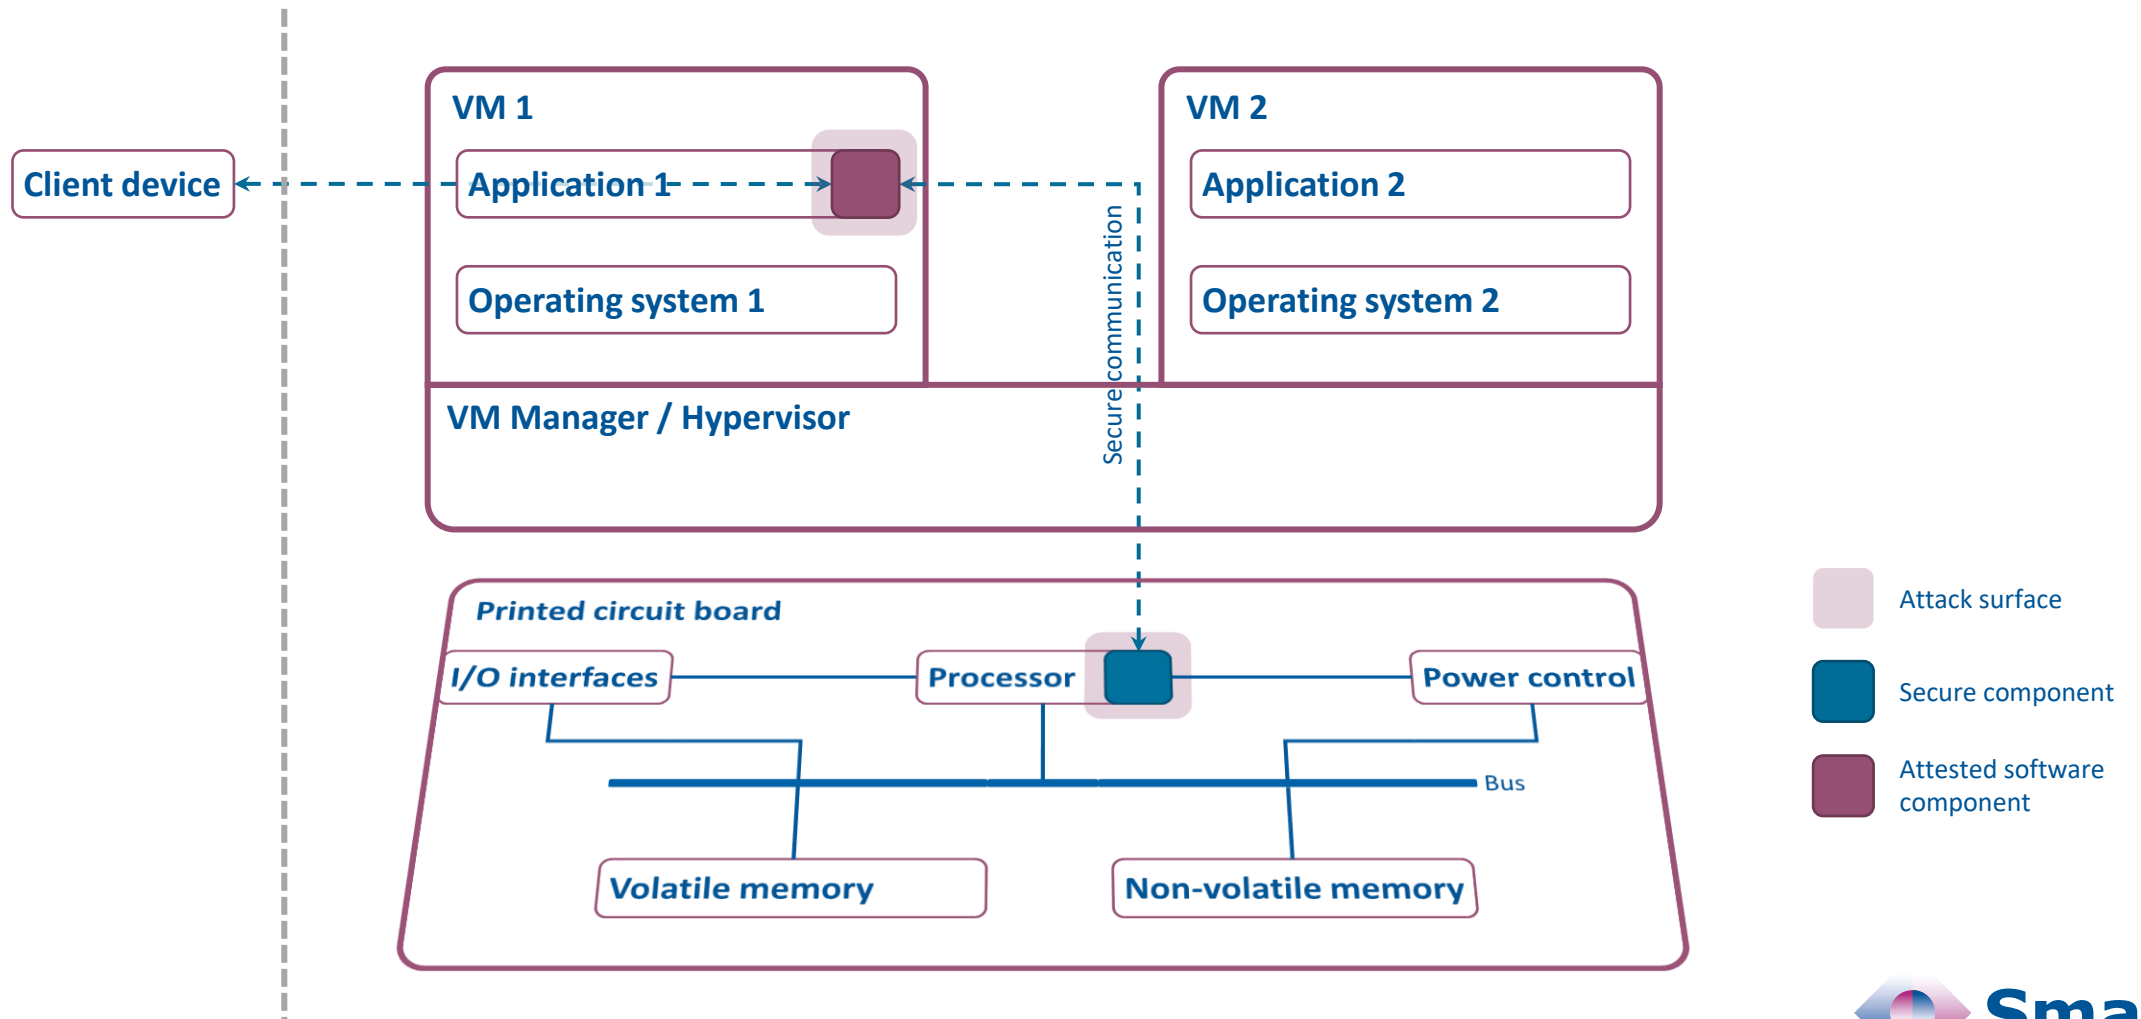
Client device

VM 1

Application 1

Operating system 1

VM 2

Application 2

Operating system 2

Secure communication

VM Manager / Hypervisor

Printed circuit board

I/O interfaces

Processor

Power control

Bus

Volatile memory

Non-volatile memory

Attack surface

Secure component

Attested software component

Sma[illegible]